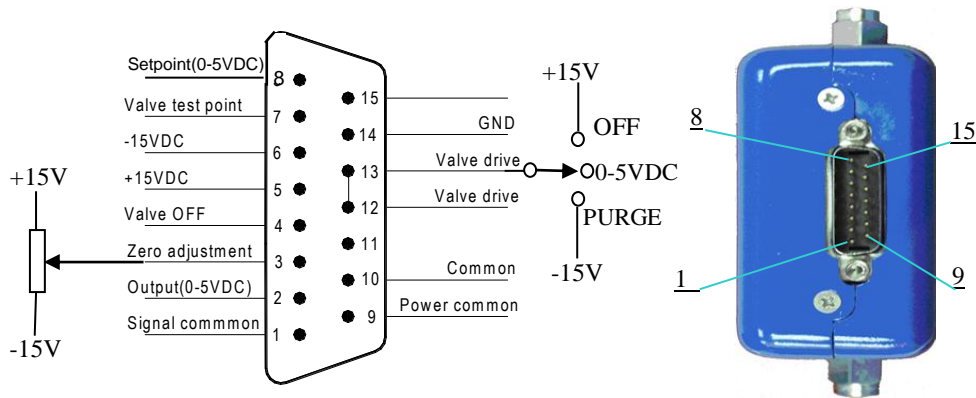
Setpoint(0-5VDC) 8
Valve test point 7
-15VDC 6
+15VDC 5
Valve OFF 4
Zero adjustment 3
Output(0-5VDC) 2
Signal commmon 1

15
14 GND
13 Valve drive
12 Valve drive
11
10 Common
9 Power common

+15V
-15V

+15V
OFF
0-5VDC
PURGE
-15V

8
15
1
9